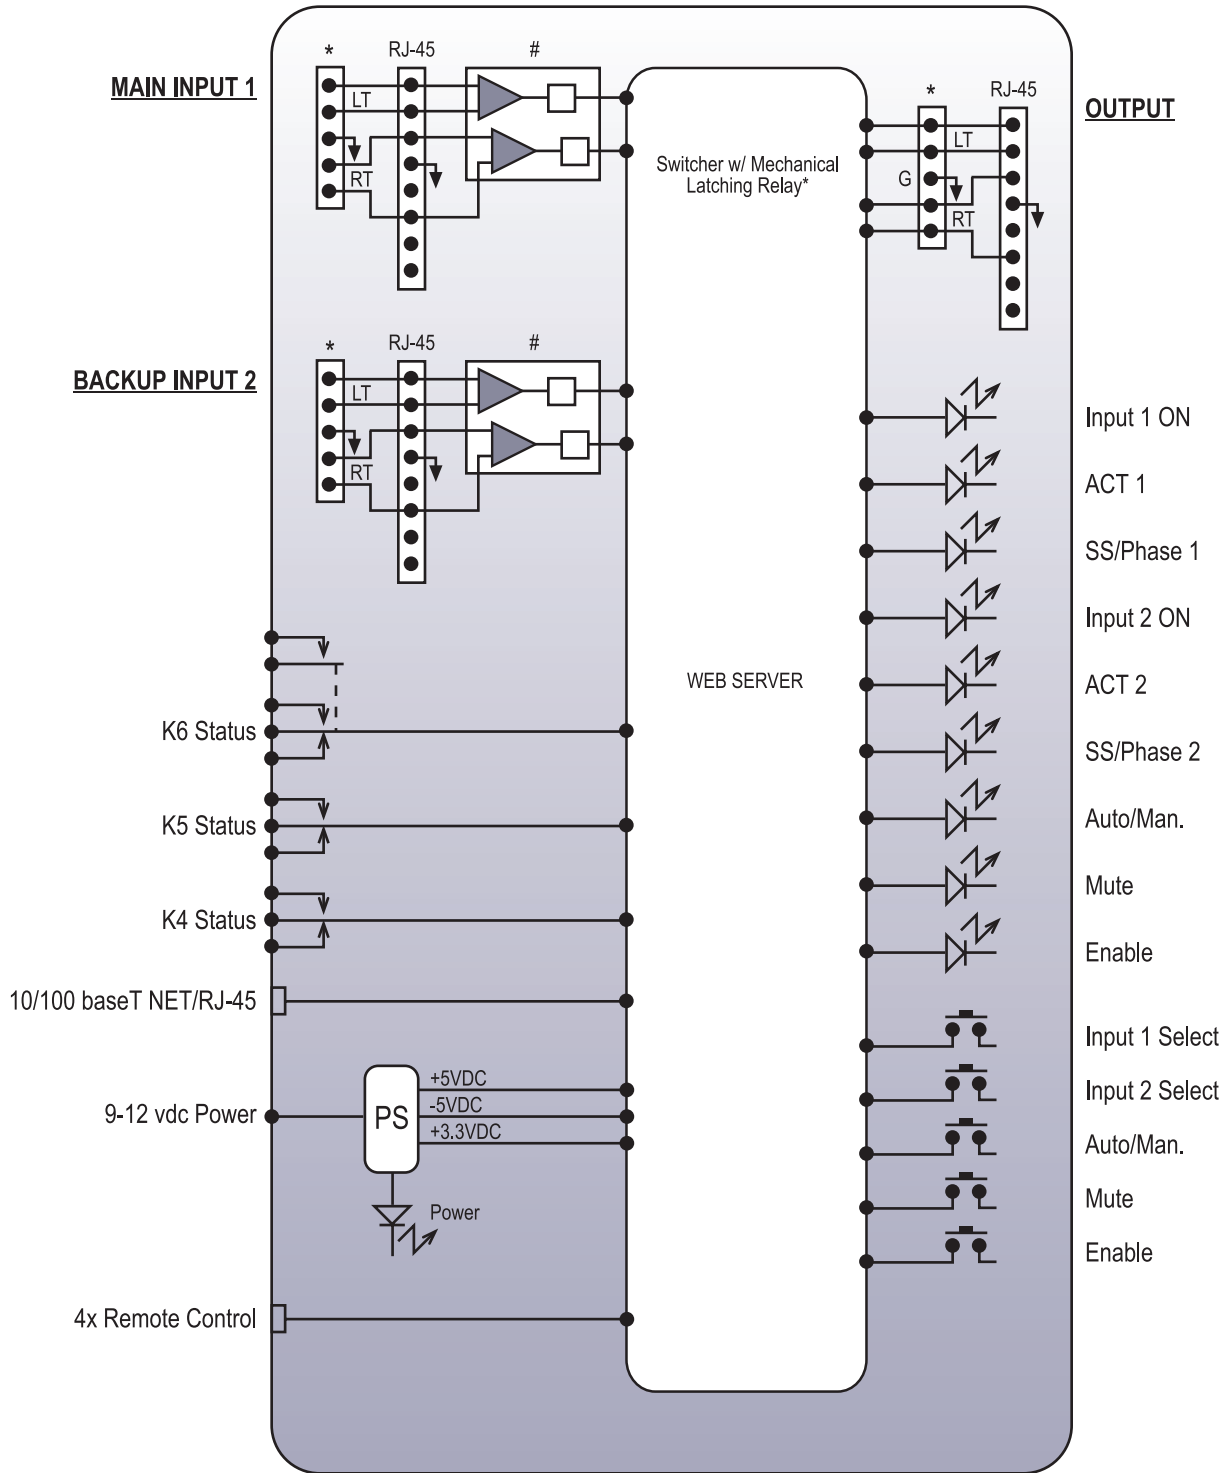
MAIN INPUT 1

*

RJ-45

#

LT

RT

Switcher w/ Mechanical Latching Relay*

*

RJ-45

OUTPUT

LT

G

RT

BACKUP INPUT 2

*

RJ-45

#

LT

RT

Input 1 ON

ACT 1

SS/Phase 1

Input 2 ON

ACT 2

SS/Phase 2

Auto/Man.

Mute

Enable

WEB SERVER

K6 Status

K5 Status

K4 Status

10/100 baseT NET/RJ-45

Input 1 Select

Input 2 Select

Auto/Man.

Mute

Enable

9-12 vdc Power

PS

+5VDC

-5VDC

+3.3VDC

Power

4x Remote Control